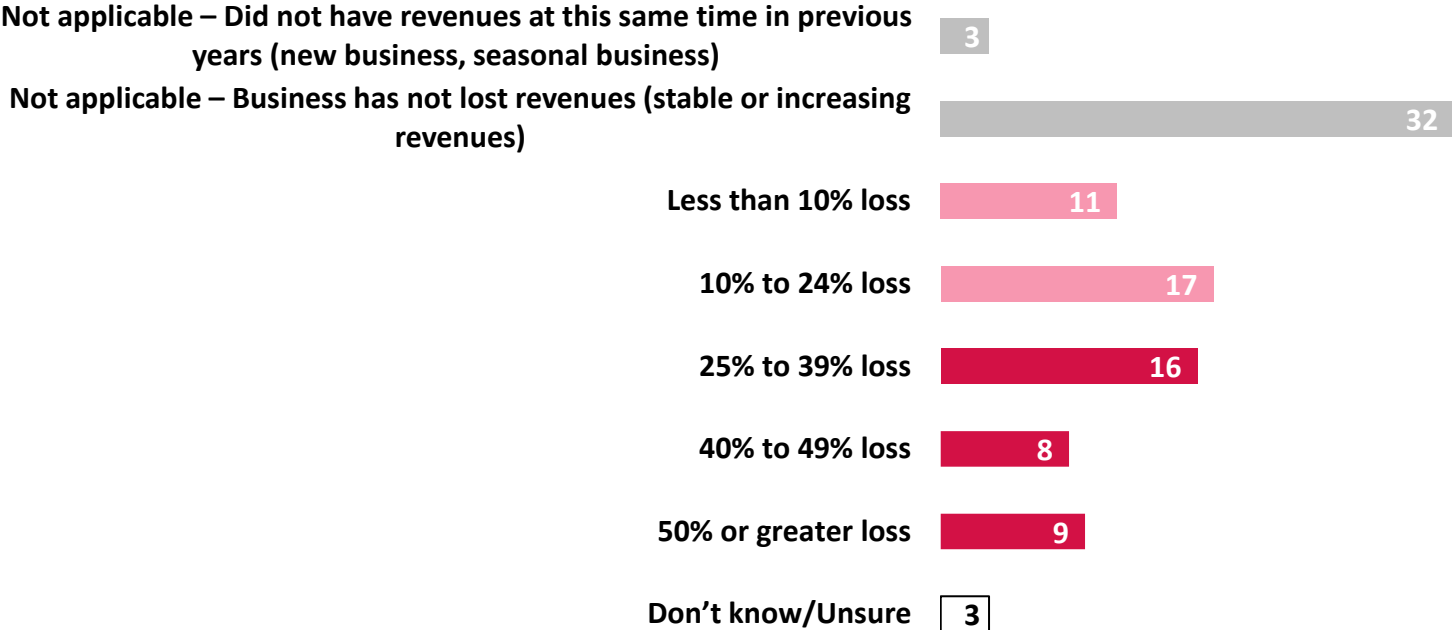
Not applicable – Did not have revenues at this same time in previous years (new business, seasonal business)
3

Not applicable – Business has not lost revenues (stable or increasing revenues)
32

Less than 10% loss
11

10% to 24% loss
17

25% to 39% loss
16

40% to 49% loss
8

50% or greater loss
9

Don’t know/Unsure
3